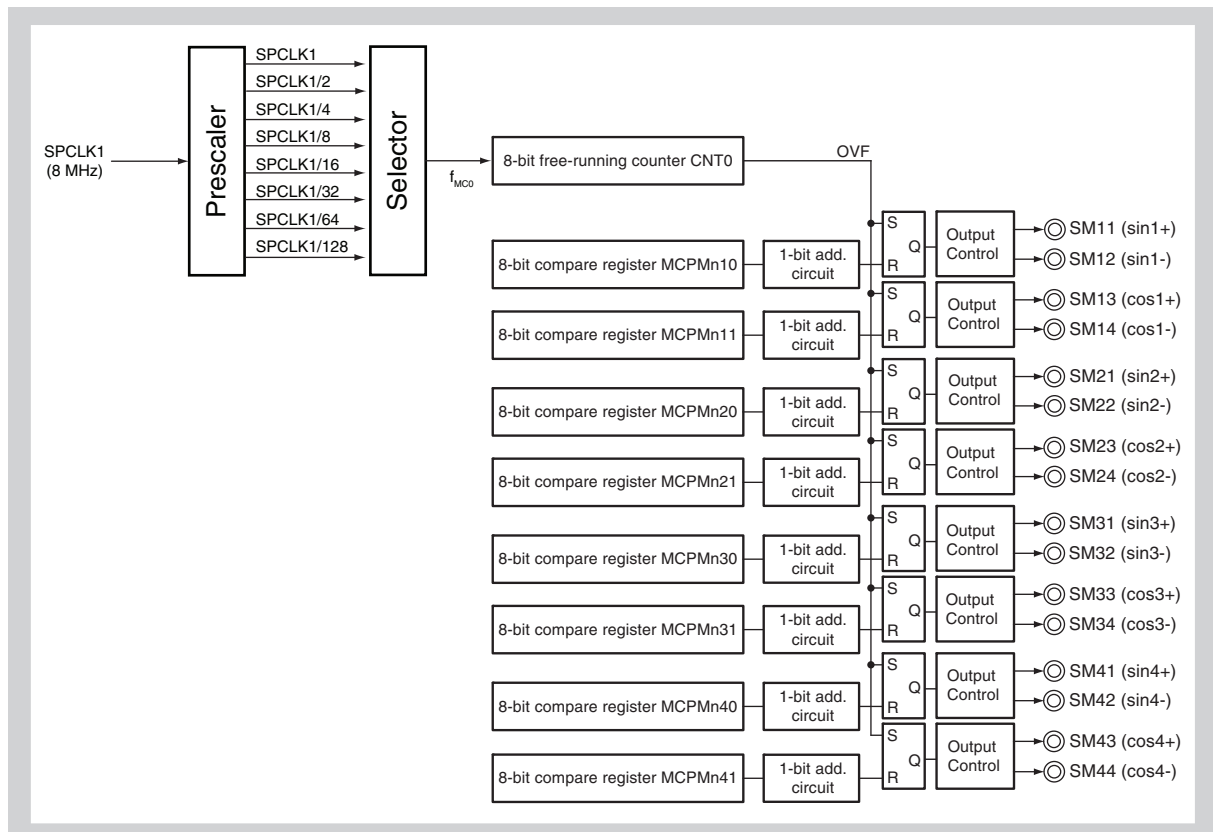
SPCLK1
(8 MHz)

Prescaler

SPCLK1
SPCLK1/2
SPCLK1/4
SPCLK1/8
SPCLK1/16
SPCLK1/32
SPCLK1/64
SPCLK1/128

Selector

$f_{MC0}$

8-bit free-running counter CNT0

OVF

S
Q
R

Output Control

SM11 (sin1+)
SM12 (sin1-)

8-bit compare register MCPMn10
1-bit add. circuit

S
Q
R

Output Control

SM13 (cos1+)
SM14 (cos1-)

8-bit compare register MCPMn11
1-bit add. circuit

S
Q
R

Output Control

SM21 (sin2+)
SM22 (sin2-)

8-bit compare register MCPMn20
1-bit add. circuit

S
Q
R

Output Control

SM23 (cos2+)
SM24 (cos2-)

8-bit compare register MCPMn21
1-bit add. circuit

S
Q
R

Output Control

SM31 (sin3+)
SM32 (sin3-)

8-bit compare register MCPMn30
1-bit add. circuit

S
Q
R

Output Control

SM33 (cos3+)
SM34 (cos3-)

8-bit compare register MCPMn31
1-bit add. circuit

S
Q
R

Output Control

SM41 (sin4+)
SM42 (sin4-)

8-bit compare register MCPMn40
1-bit add. circuit

S
Q
R

Output Control

SM43 (cos4+)
SM44 (cos4-)

8-bit compare register MCPMn41
1-bit add. circuit